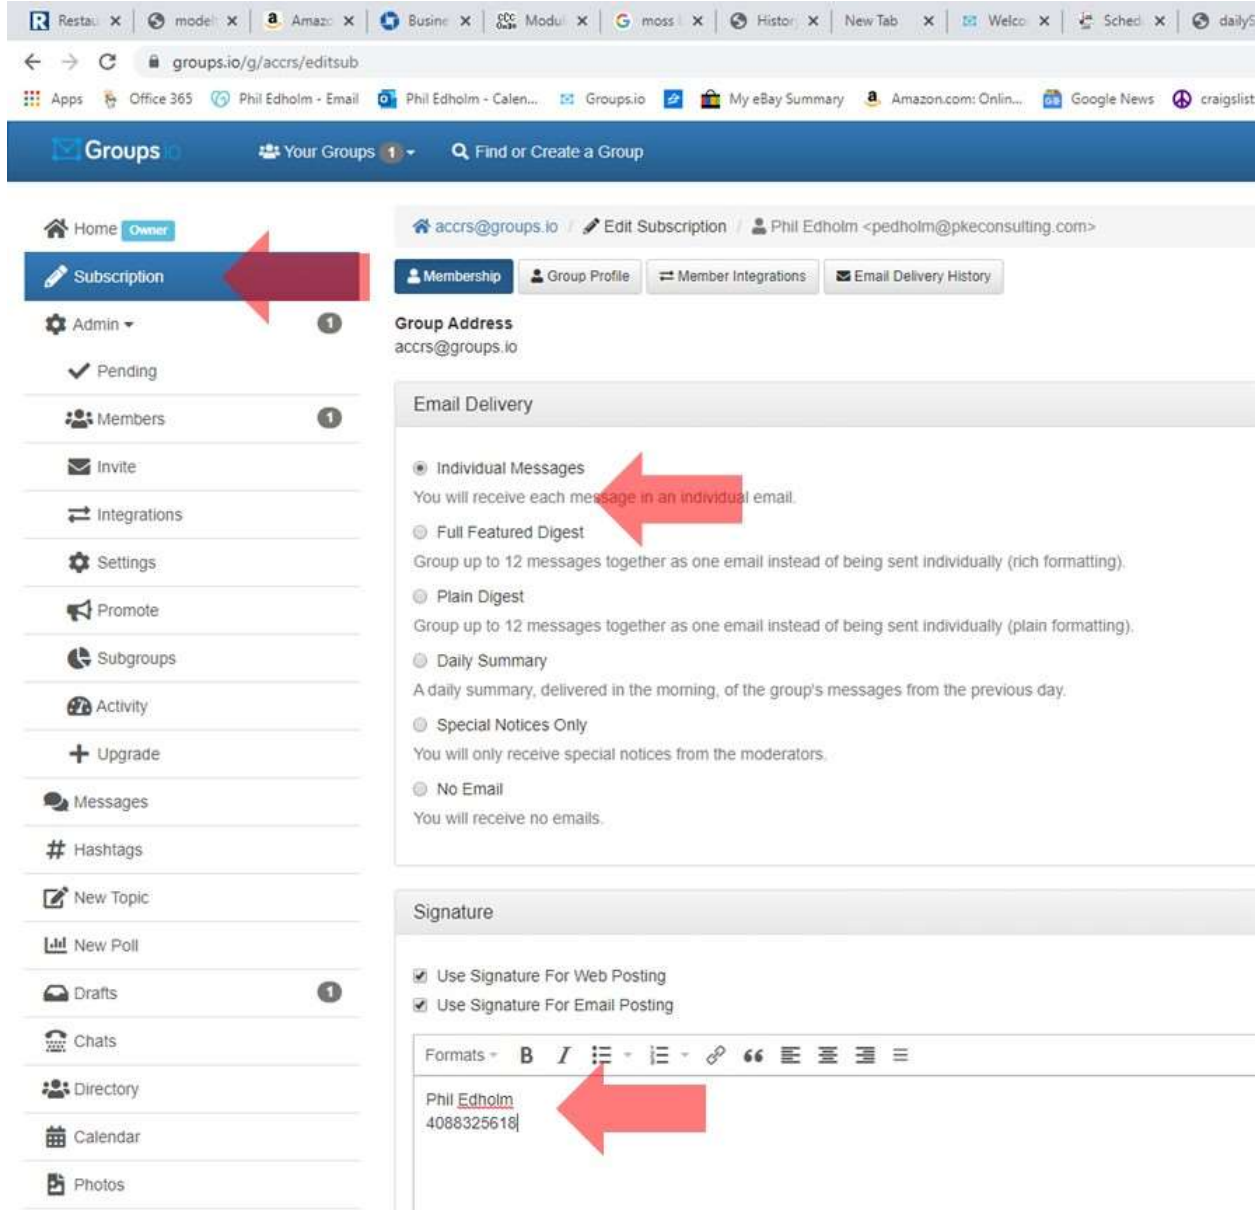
Restau × | model × | Amazo × | Busine × | Modul × | moss × | Histor × | New Tab × | Welco × | Sched × | dailyS

groups.io/g/accrs/editsub

Apps | Office 365 | Phil Edholm - Email | Phil Edholm - Calen... | Groups.io | My eBay Summary | Amazon.com: Onlin... | Google News | craigslist

Groups.io | Your Groups 1 | Find or Create a Group

Home Owner
Subscription
Admin 1
Pending
Members 1
Invite
Integrations
Settings
Promote
Subgroups
Activity
Upgrade
Messages
Hashtags
New Topic
New Poll
Drafts 1
Chats
Directory
Calendar
Photos

accrs@groups.io / Edit Subscription / Phil Edholm <pedholm@pkeconsulting.com>

Membership | Group Profile | Member Integrations | Email Delivery History

Group Address
accrs@groups.io

Email Delivery

Individual Messages
You will receive each message in an individual email.

Full Featured Digest
Group up to 12 messages together as one email instead of being sent individually (rich formatting).

Plain Digest
Group up to 12 messages together as one email instead of being sent individually (plain formatting).

Daily Summary
A daily summary, delivered in the morning, of the group's messages from the previous day.

Special Notices Only
You will only receive special notices from the moderators.

No Email
You will receive no emails.

Signature

Use Signature For Web Posting
Use Signature For Email Posting

Formats B I

Phil Edholm
4088325618